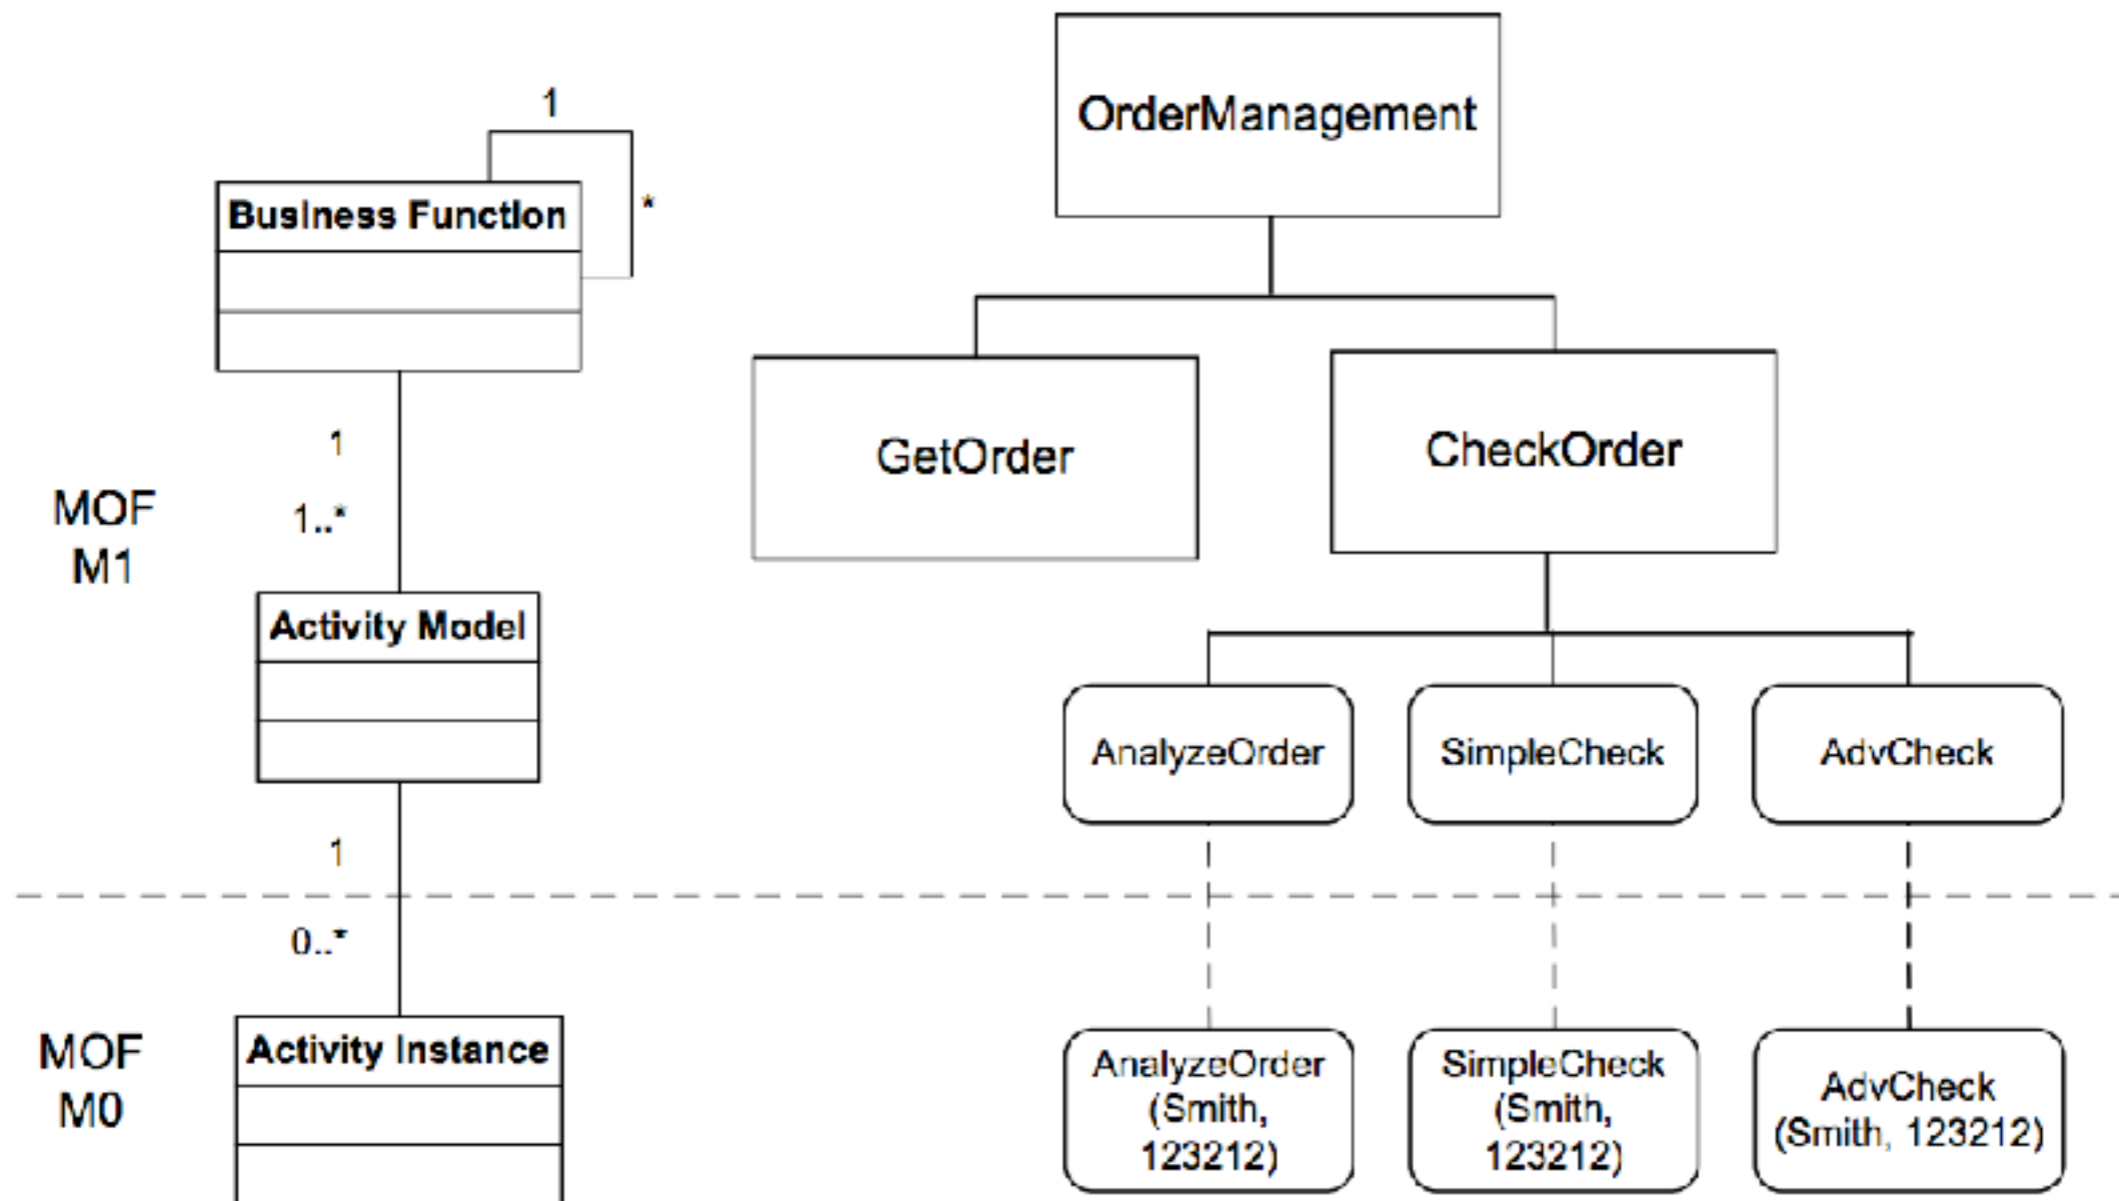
1

*

Business Function

1

1..*

MOF M1

Activity Model

1

0..*

MOF M0

Activity Instance

OrderManagement

GetOrder

CheckOrder

AnalyzeOrder

SimpleCheck

AdvCheck

AnalyzeOrder (Smith, 123212)

SimpleCheck (Smith, 123212)

AdvCheck (Smith, 123212)